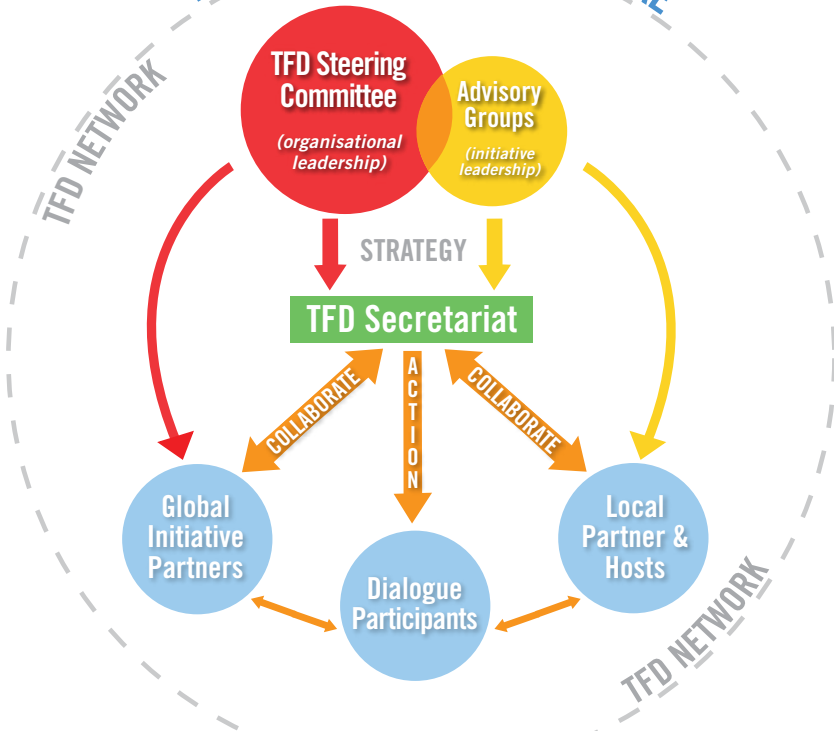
TFD NETWORK

TFD Steering Committee

(organisational leadership)

Advisory Groups

(initiative leadership)

STRATEGY

TFD Secretariat

COLLABORATE

ACTION

COLLABORATE

Global Initiative Partners

Dialogue Participants

Local Partner & Hosts

TFD NETWORK